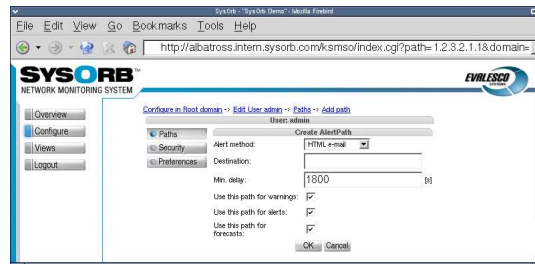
SysOrb - "SysOrb Demo" - Mozilla Firebird

File Edit View Go Bookmarks Tools Help

http://albatross.intern.sysorb.com/ksmso/index.cgi?path=1.2.3.2.1.1&domain=

SYSORB™
NETWORK MONITORING SYSTEM

EVALESCO

Overview
Configure
Views
Logout

Configure in Root domain -> Edit User admin -> Paths -> Add path

User: admin

Paths
Security
Preferences

Create AlertPath

Alert method: HTML e-mail

Destination:

Min. delay: 1800 [s]

Use this path for warnings:

Use this path for alerts:

Use this path for forecasts:

OK Cancel